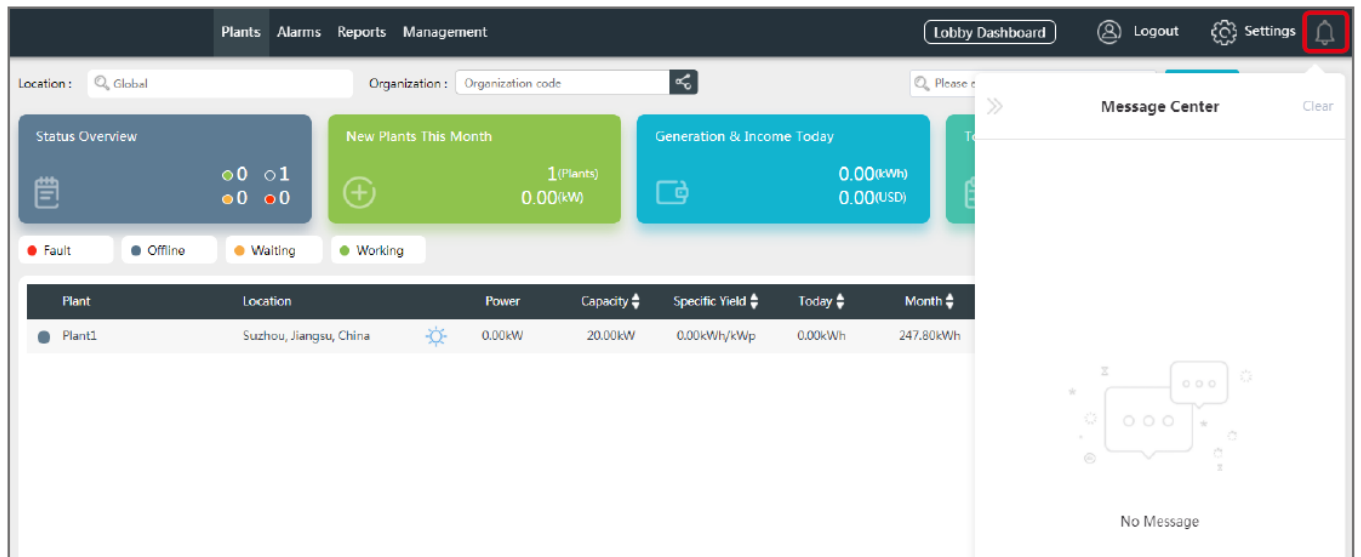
Plants Alarms Reports Management

Lobby Dashboard Logout Settings

Location : Global

Organization : Organization code

Please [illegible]

Message Center Clear

Status Overview

0 1
0 0

New Plants This Month

1(Plants)
0.00(kW)

Generation & Income Today

0.00(kWh)
0.00(USD)

Te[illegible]

Fault Offline Waiting Working

| Plant | Location | | Power | Capacity | Specific Yield | Today | Month |
|---|---|---|---|---|---|---|---|
| Plant1 | Suzhou, Jiangsu, China | | 0.00kW | 20.00kW | 0.00kWh/kWp | 0.00kWh | 247.80kWh |

No Message